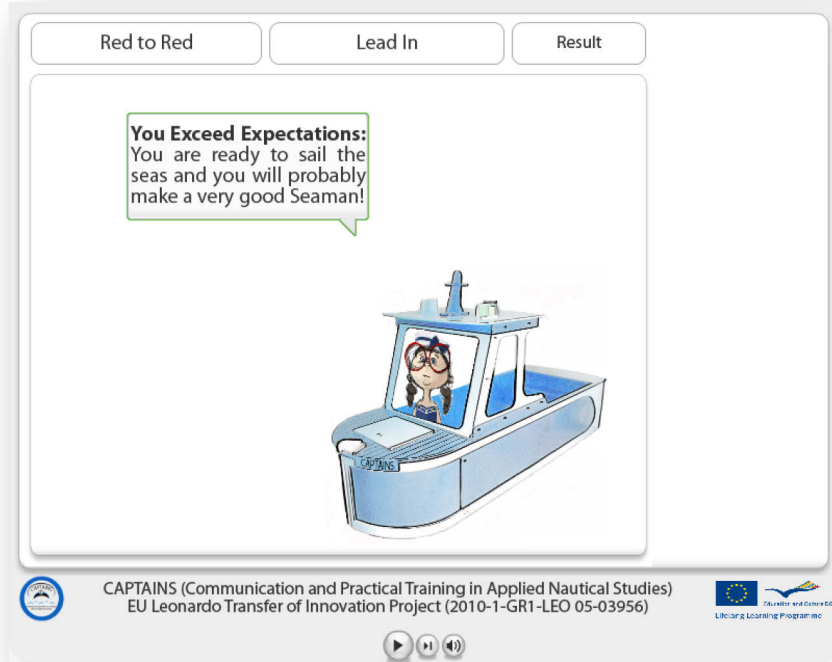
Red to Red

Lead In

Result

You Exceed Expectations: You are ready to sail the seas and you will probably make a very good Seaman!

CAPTAINS

CAPTAINS (Communication and Practical Training in Applied Nautical Studies)
EU Leonardo Transfer of Innovation Project (2010-1-GR1-LEO 05-03956)

Education and Culture DG

Lifelong Learning Programme